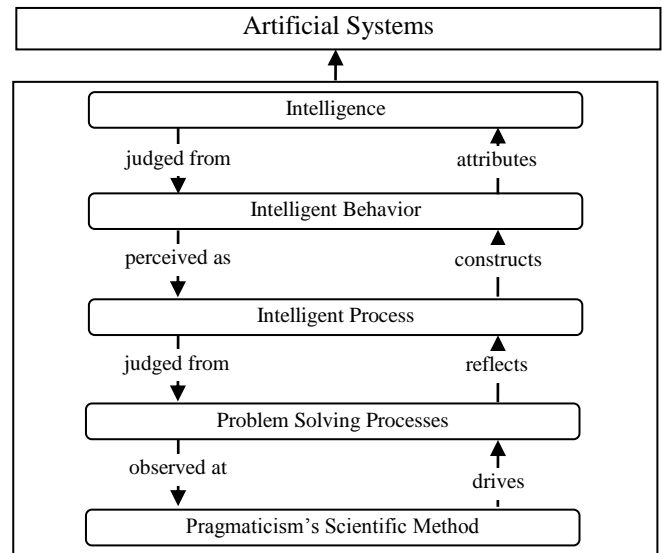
Artificial Systems

Intelligence

judged from

attributes

Intelligent Behavior

perceived as

constructs

Intelligent Process

judged from

reflects

Problem Solving Processes

observed at

drives

Pragmaticism's Scientific Method